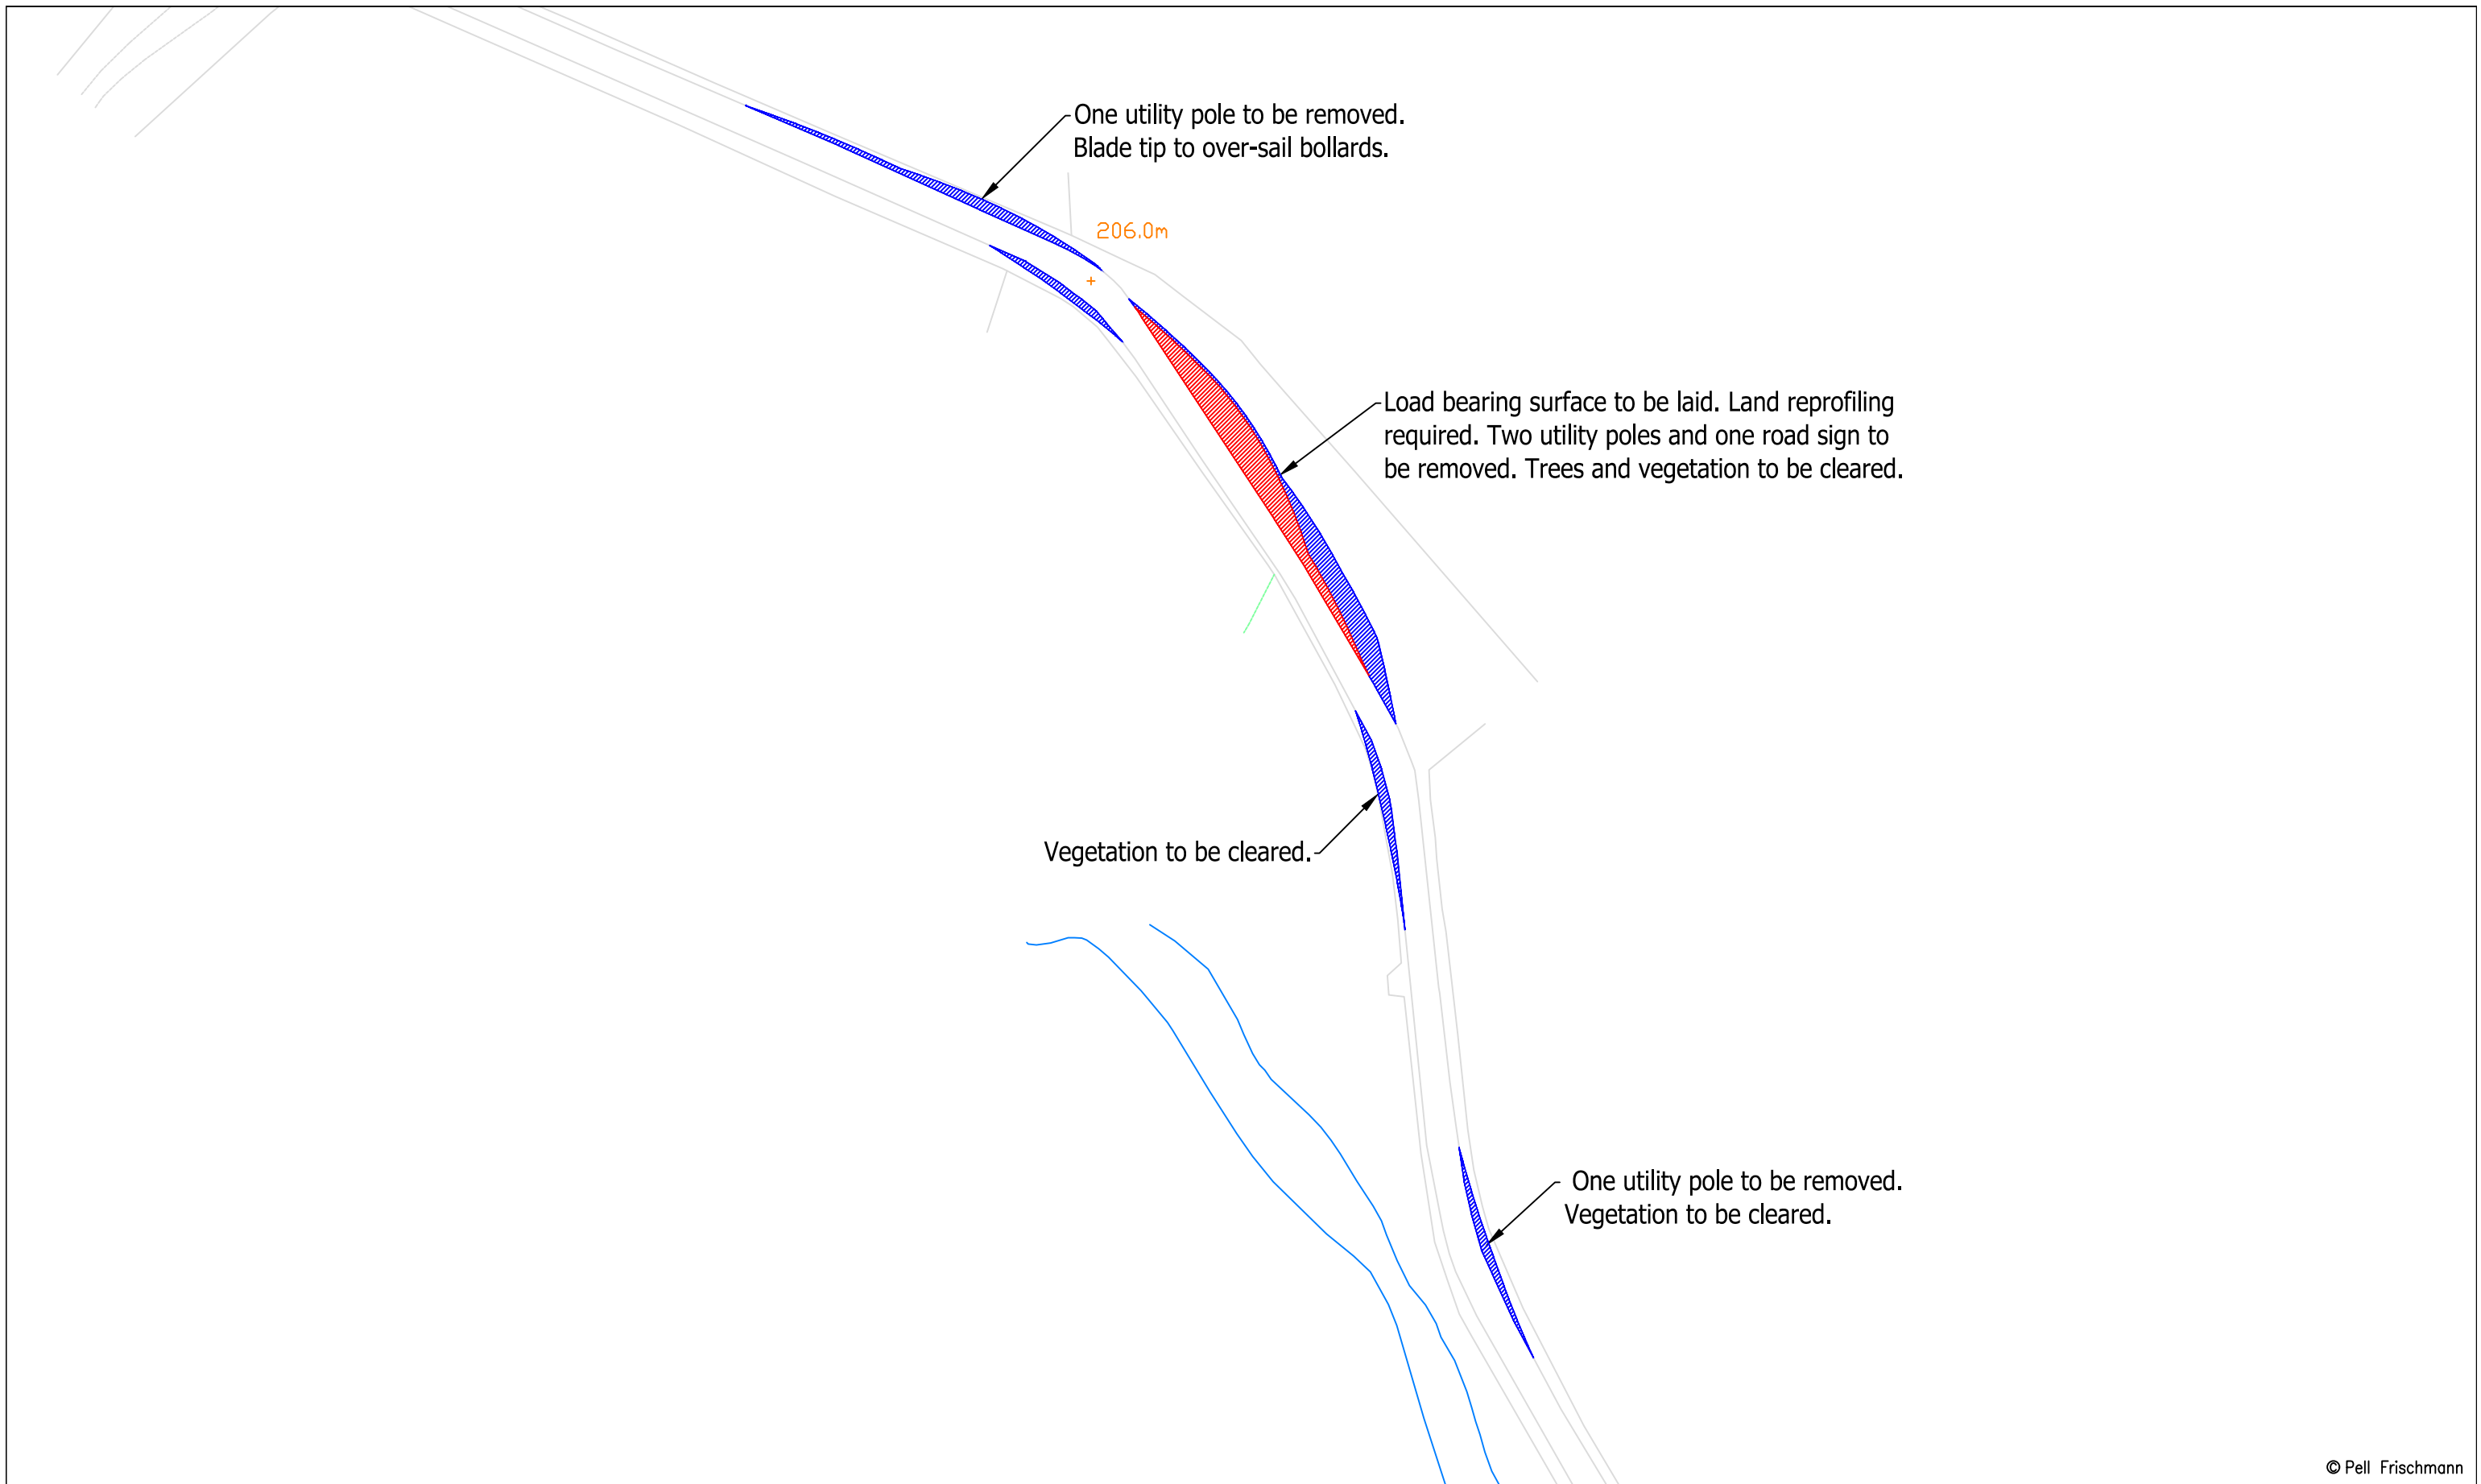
One utility pole to be removed.
Blade tip to over-sail bollards.

206.0m

Load bearing surface to be laid. Land reprofiling required. Two utility poles and one road sign to be removed. Trees and vegetation to be cleared.

Vegetation to be cleared.

One utility pole to be removed.
Vegetation to be cleared.

© Pell Frischmann